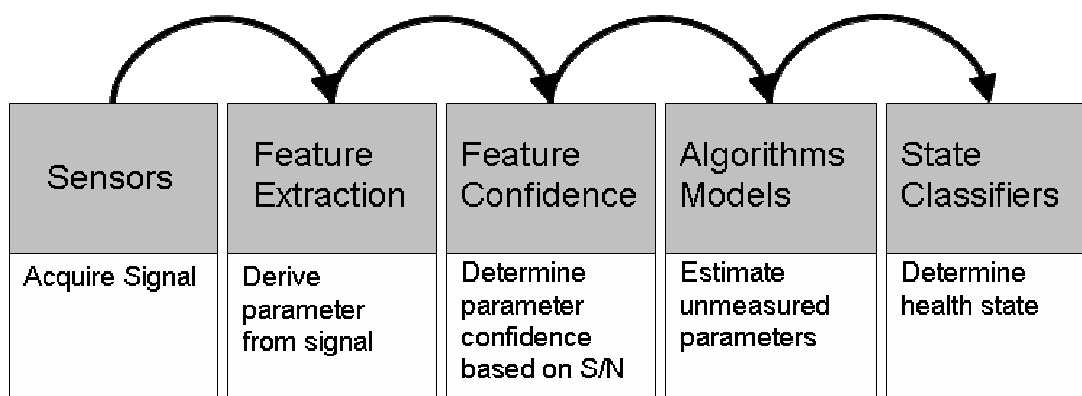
Sensors

Acquire Signal

Feature Extraction

Derive parameter from signal

Feature Confidence

Determine parameter confidence based on S/N

Algorithms Models

Estimate unmeasured parameters

State Classifiers

Determine health state